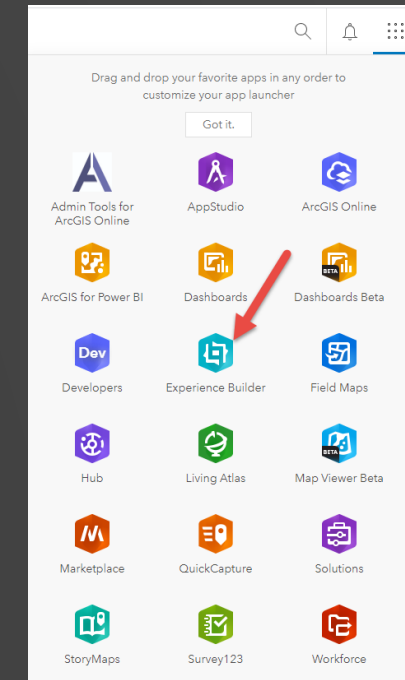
Drag and drop your favorite apps in any order to customize your app launcher

Got it.

Admin Tools for ArcGIS Online

AppStudio

ArcGIS Online

ArcGIS for Power BI

Dashboards

BETA

Dashboards Beta

Dev

Developers

Experience Builder

Field Maps

Hub

Living Atlas

BETA

Map Viewer Beta

Marketplace

QuickCapture

Solutions

StoryMaps

Survey123

Workforce